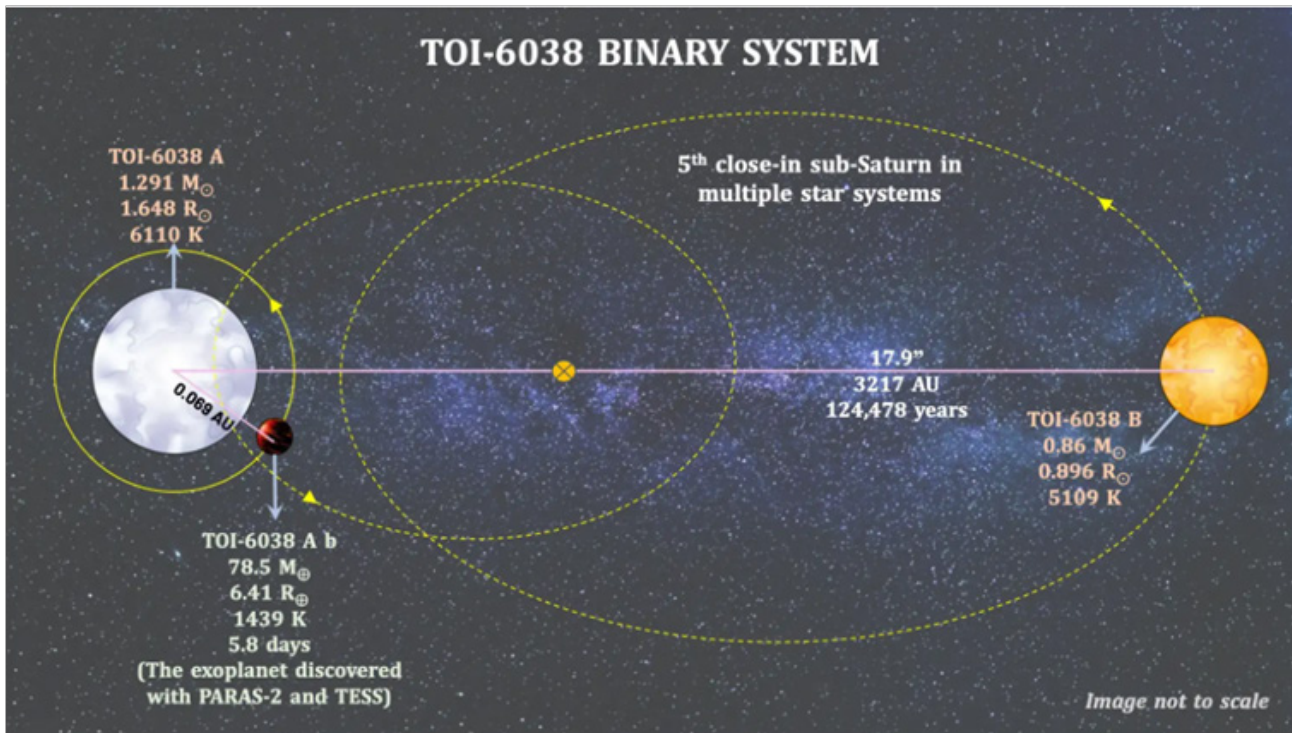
TOI-6038 BINARY SYSTEM

TOI-6038 A
1.291 $M_{\odot}$
1.648 $R_{\odot}$
6110 K

$5^{th}$ close-in sub-Saturn in multiple star systems

0.069 AU

17.9"
3217 AU
124,478 years

TOI-6038 B
0.86 $M_{\odot}$
0.896 $R_{\odot}$
5109 K

TOI-6038 A b
78.5 $M_{\oplus}$
6.41 $R_{\oplus}$
1439 K
5.8 days
(The exoplanet discovered with PARAS-2 and TESS)

Image not to scale